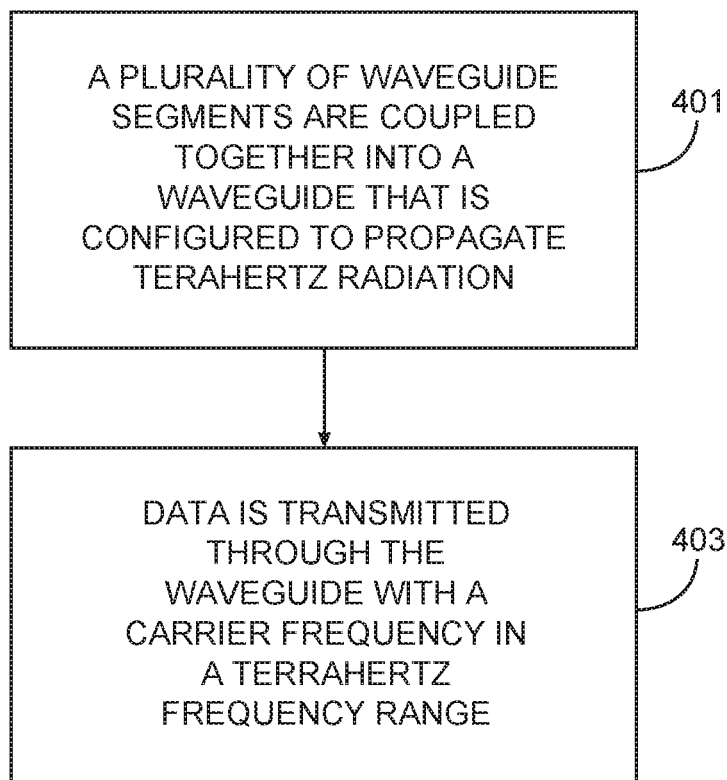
A PLURALITY OF WAVEGUIDE SEGMENTS ARE COUPLED TOGETHER INTO A WAVEGUIDE THAT IS CONFIGURED TO PROPAGATE TERAHERTZ RADIATION

401

DATA IS TRANSMITTED THROUGH THE WAVEGUIDE WITH A CARRIER FREQUENCY IN A TERRAHERTZ FREQUENCY RANGE

403